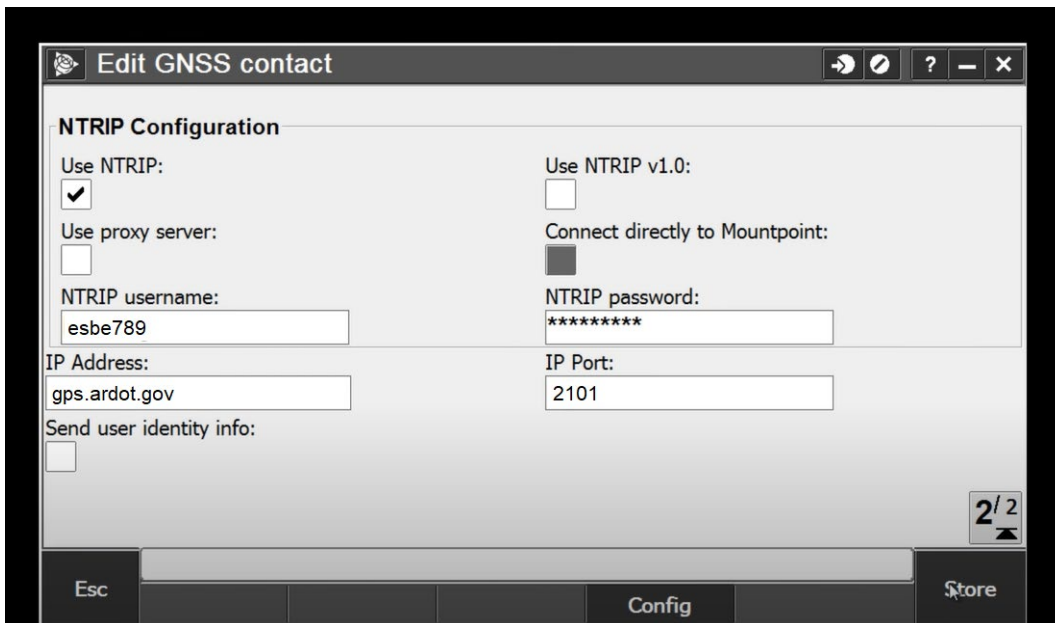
Edit GNSS contact

? – ✕

NTRIP Configuration

Use NTRIP:

Use NTRIP v1.0:

Use proxy server:

Connect directly to Mountpoint:

NTRIP username:

esbe789

NTRIP password:

*********

IP Address:

gps.ardot.gov

IP Port:

2101

Send user identity info:

2/2

Esc

Config

Store